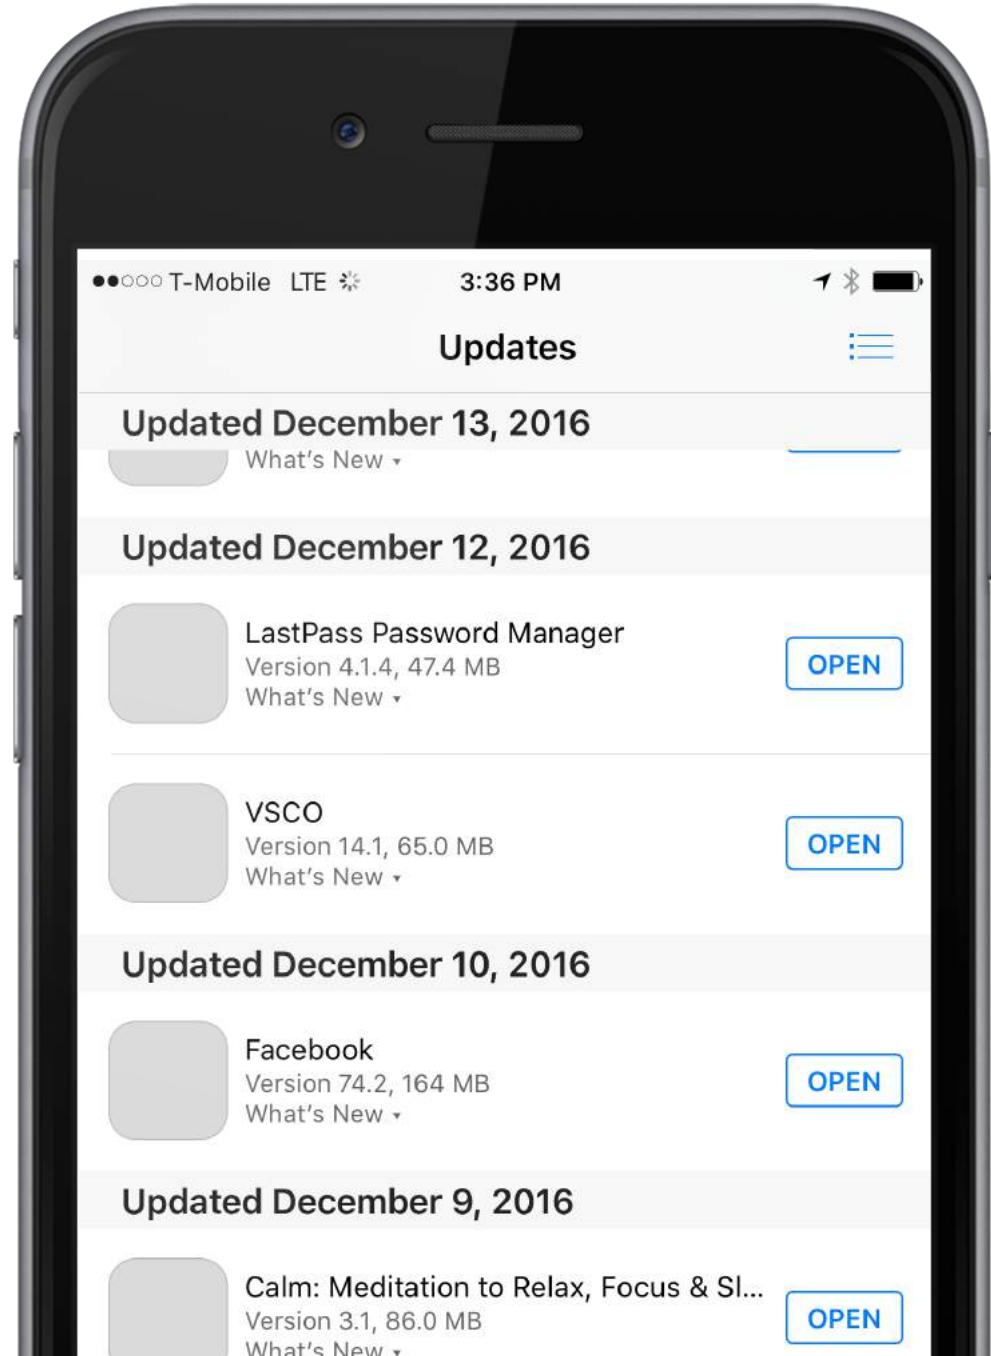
●●○○○ T-Mobile LTE 3:36 PM

Updates

Updated December 13, 2016

What's New ▾

Updated December 12, 2016

LastPass Password Manager
Version 4.1.4, 47.4 MB
What's New ▾
OPEN

VSCO
Version 14.1, 65.0 MB
What's New ▾
OPEN

Updated December 10, 2016

Facebook
Version 74.2, 164 MB
What's New ▾
OPEN

Updated December 9, 2016

Calm: Meditation to Relax, Focus & Sl...
Version 3.1, 86.0 MB
What's New ▾
OPEN